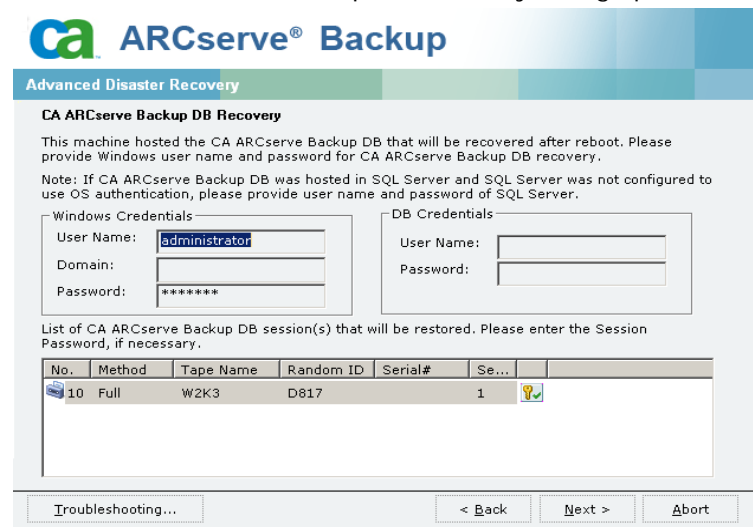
ca ARCserve® Backup

Advanced Disaster Recovery

CA ARCserve Backup DB Recovery

This machine hosted the CA ARCserve Backup DB that will be recovered after reboot. Please provide Windows user name and password for CA ARCserve Backup DB recovery.

Note: If CA ARCserve Backup DB was hosted in SQL Server and SQL Server was not configured to use OS authentication, please provide user name and password of SQL Server.

Windows Credentials

User Name: administrator

Domain:

Password: *******

DB Credentials

User Name:

Password:

List of CA ARCserve Backup DB session(s) that will be restored. Please enter the Session Password, if necessary.

| No. | Method | Tape Name | Random ID | Serial# | Se... | |
|---|---|---|---|---|---|---|
| 10 | Full | W2K3 | D817 | | 1 | |

Troubleshooting...

< Back

Next >

Abort